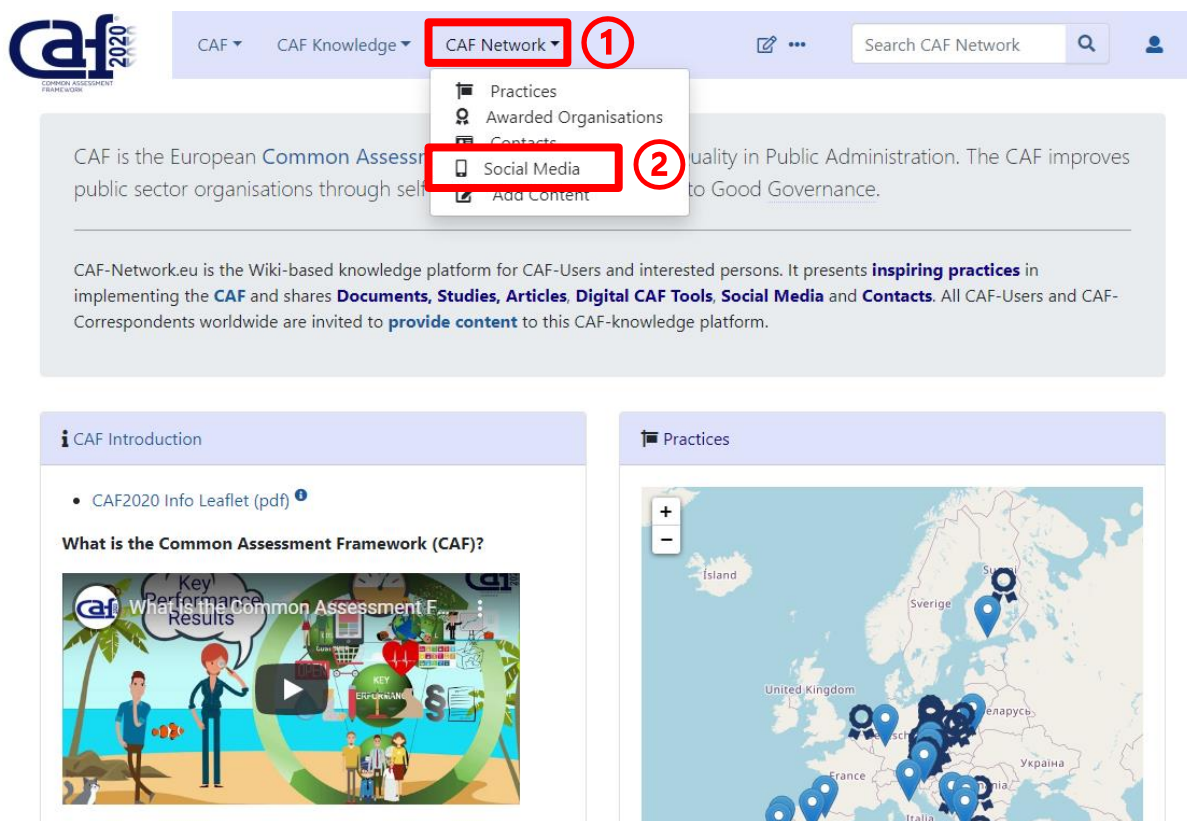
caf 2020
COMMON ASSESSMENT FRAMEWORK

CAF ▾ CAF Knowledge ▾ CAF Network ▾ ① Search CAF Network

Practices
Awarded Organisations
Contacts
Social Media ②
Add Content

CAF is the European Common Assess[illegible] uality in Public Administration. The CAF improves public sector organisations through sel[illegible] to Good Governance.

CAF-Network.eu is the Wiki-based knowledge platform for CAF-Users and interested persons. It presents inspiring practices in implementing the CAF and shares Documents, Studies, Articles, Digital CAF Tools, Social Media and Contacts. All CAF-Users and CAF-Correspondents worldwide are invited to provide content to this CAF-knowledge platform.

CAF Introduction

• CAF2020 Info Leaflet (pdf)

What is the Common Assessment Framework (CAF)?

What is the Common Assessment F...
Key Performance Results
KEY PERFORMANCE

Practices

+
−
Ísland
Suomi
Sverige
United Kingdom
Беларусь
Україна
France
Italia